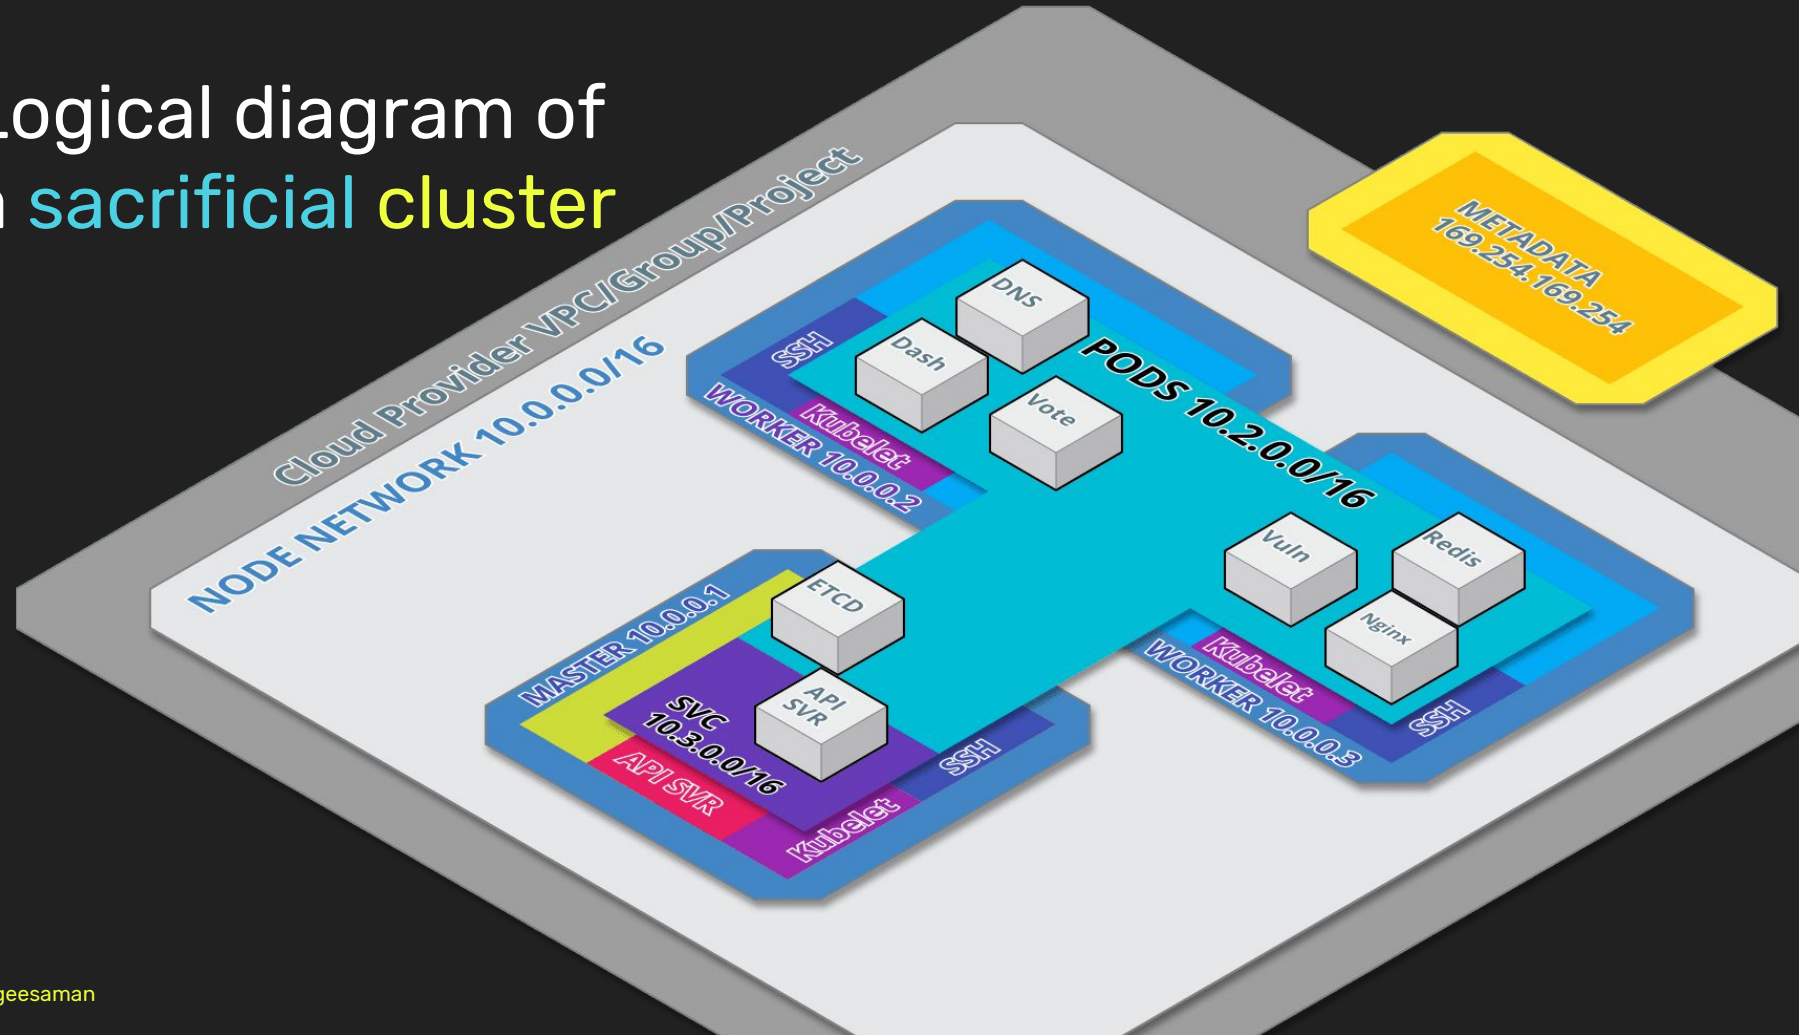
ogical diagram of
sacrificial cluster

Cloud Provider VPC/Group/Project

NODE NETWORK 10.0.0.0/16

METADATA
169.254.169.254

SSH
Kubelet
WORKER 10.0.0.2

DNS
Dash
Vote

PODS 10.2.0.0/16

Vuln
Redis
Nginx

Kubelet
WORKER 10.0.0.3
SSH

MASTER 10.0.0.1
ETCD
API
SVR
SVC
10.3.0.0/16
API SVR
Kubelet
SSH

geesaman